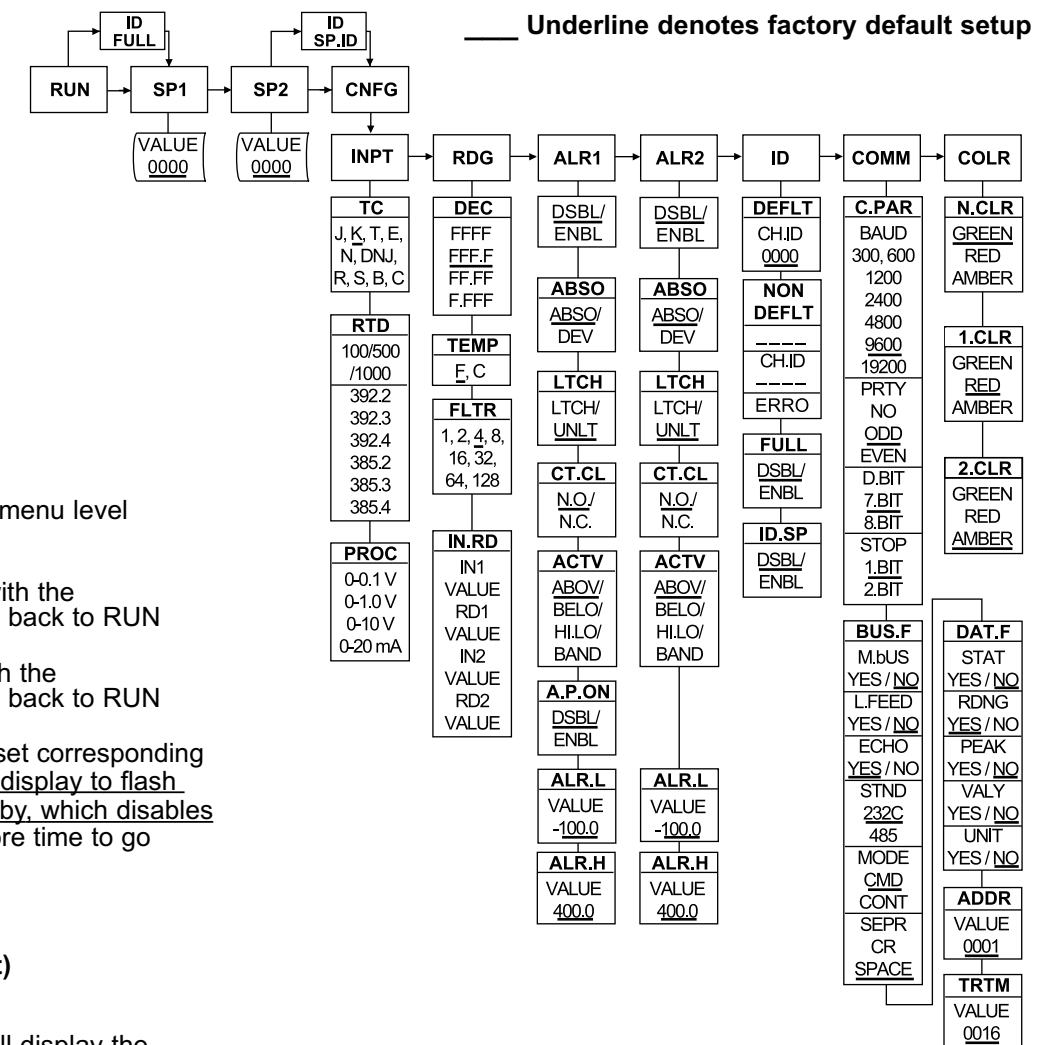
ID FULL

ID SP.ID

____ Underline denotes factory default setup

RUN → SP1 → SP2 → CNFG

VALUE 0000

VALUE 0000

INPT → RDG → ALR1 → ALR2 → ID → COMM → COLR

TC
J, K, T, E, N, DNJ, R, S, B, C

RTD
100/500 /1000
392.2
392.3
392.4
385.2
385.3
385.4

PROC
0-0.1 V
0-1.0 V
0-10 V
0-20 mA

DEC
FFFF
FFF.F
FF.FF
F.FFF

TEMP
F, C

FLTR
1, 2, 4, 8, 16, 32, 64, 128

IN.RD
IN1
VALUE
RD1
VALUE
IN2
VALUE
RD2
VALUE

DSBL/ ENBL

ABSO
ABSO/ DEV

LTCH
LTCH/ UNLT

CT.CL
N.O./ N.C.

ACTV
ABOV/ BELO/ HI.LO/ BAND

A.P.ON
DSBL/ ENBL

ALR.L
VALUE -100.0

ALR.H
VALUE 400.0

DSBL/ ENBL

ABSO
ABSO/ DEV

LTCH
LTCH/ UNLT

CT.CL
N.O./ N.C.

ACTV
ABOV/ BELO/ HI.LO/ BAND

ALR.L
VALUE -100.0

ALR.H
VALUE 400.0

DEFLT
CH.ID 0000

NON DEFLT
– – – –
CH.ID
– – – –
ERRO

FULL
DSBL/ ENBL

ID.SP
DSBL/ ENBL

C.PAR
BAUD
300, 600
1200
2400
4800
9600
19200
PRTY
NO
ODD
EVEN
D.BIT
7.BIT
8.BIT
STOP
1.BIT
2.BIT

BUS.F
M.bUS
YES / NO
L.FEED
YES / NO
ECHO
YES / NO
STND
232C
485
MODE
CMD
CONT
SEPR
CR
SPACE

N.CLR
GREEN
RED
AMBER

1.CLR
GREEN
RED
AMBER

2.CLR
GREEN
RED
AMBER

DAT.F
STAT
YES / NO
RDNG
YES / NO
PEAK
YES / NO
VALY
YES / NO
UNIT
YES / NO

ADDR
VALUE 0001

TRTM
VALUE 0016

menu level

ith the
back to RUN

h the
back to RUN

set corresponding
display to flash
by, which disables
re time to go

:)

ll display the